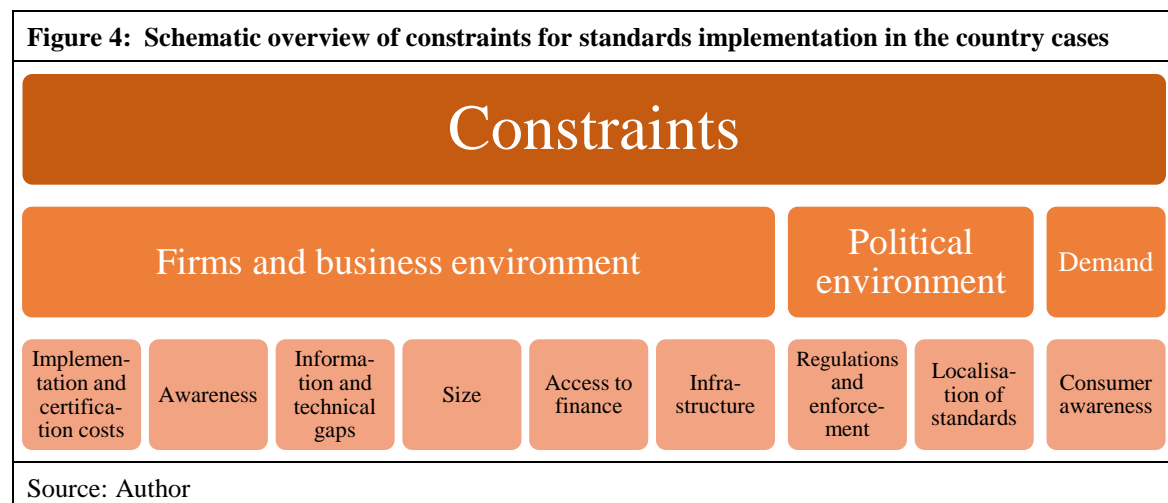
Figure 4: Schematic overview of constraints for standards implementation in the country cases

Constraints

Firms and business environment

Political environment

Demand

Implementation and certification costs

Awareness

Information and technical gaps

Size

Access to finance

Infrastructure

Regulations and enforcement

Localisation of standards

Consumer awareness

Source: Author